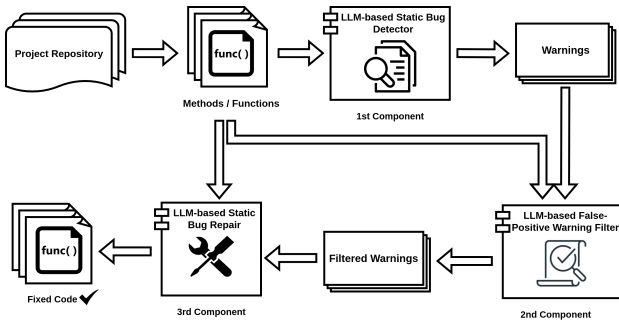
Project Repository

func( )

Methods / Functions

LLM-based Static Bug Detector

1st Component

Warnings

LLM-based False-Positive Warning Filter

2nd Component

Filtered Warnings

LLM-based Static Bug Repair

3rd Component

func( )

Fixed Code ✔